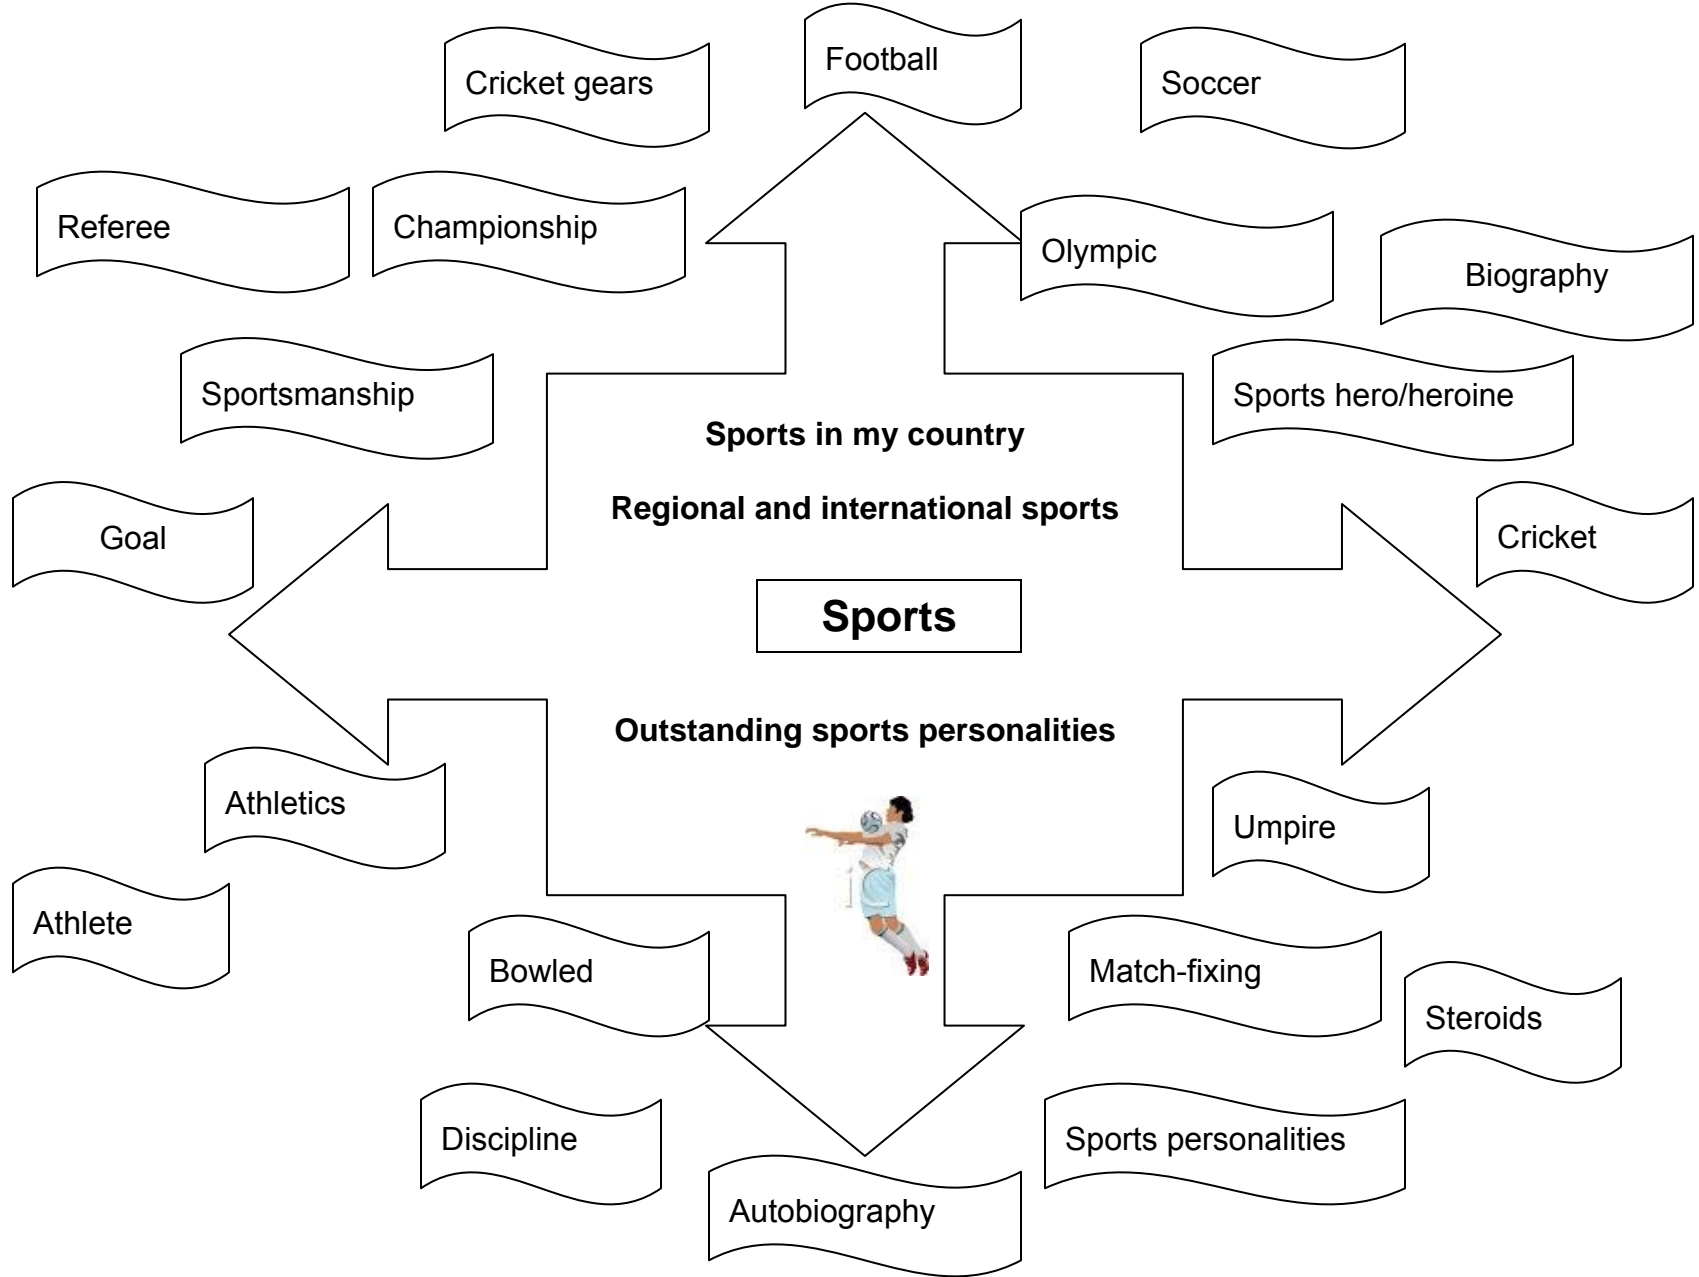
Football

Cricket gears

Soccer

Referee

Championship

Olympic

Biography

Sportsmanship

Sports hero/heroine

Sports in my country

Regional and international sports

Goal

Cricket

Sports

Outstanding sports personalities

Athletics

Umpire

Athlete

Bowled

Match-fixing

Steroids

Discipline

Sports personalities

Autobiography